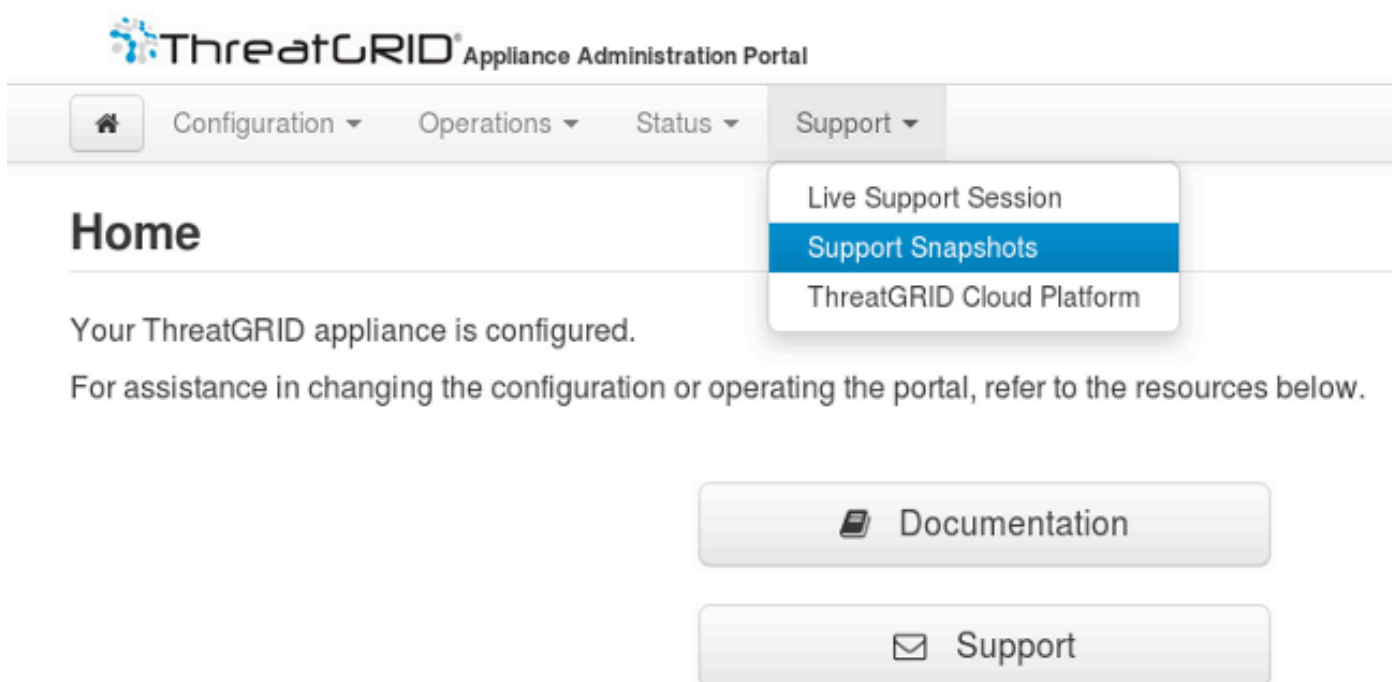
ThreatGRID® Appliance Administration Portal

Configuration ▾ Operations ▾ Status ▾ Support ▾

Live Support Session
Support Snapshots
ThreatGRID Cloud Platform

Home

Your ThreatGRID appliance is configured.

For assistance in changing the configuration or operating the portal, refer to the resources below.

Documentation

Support